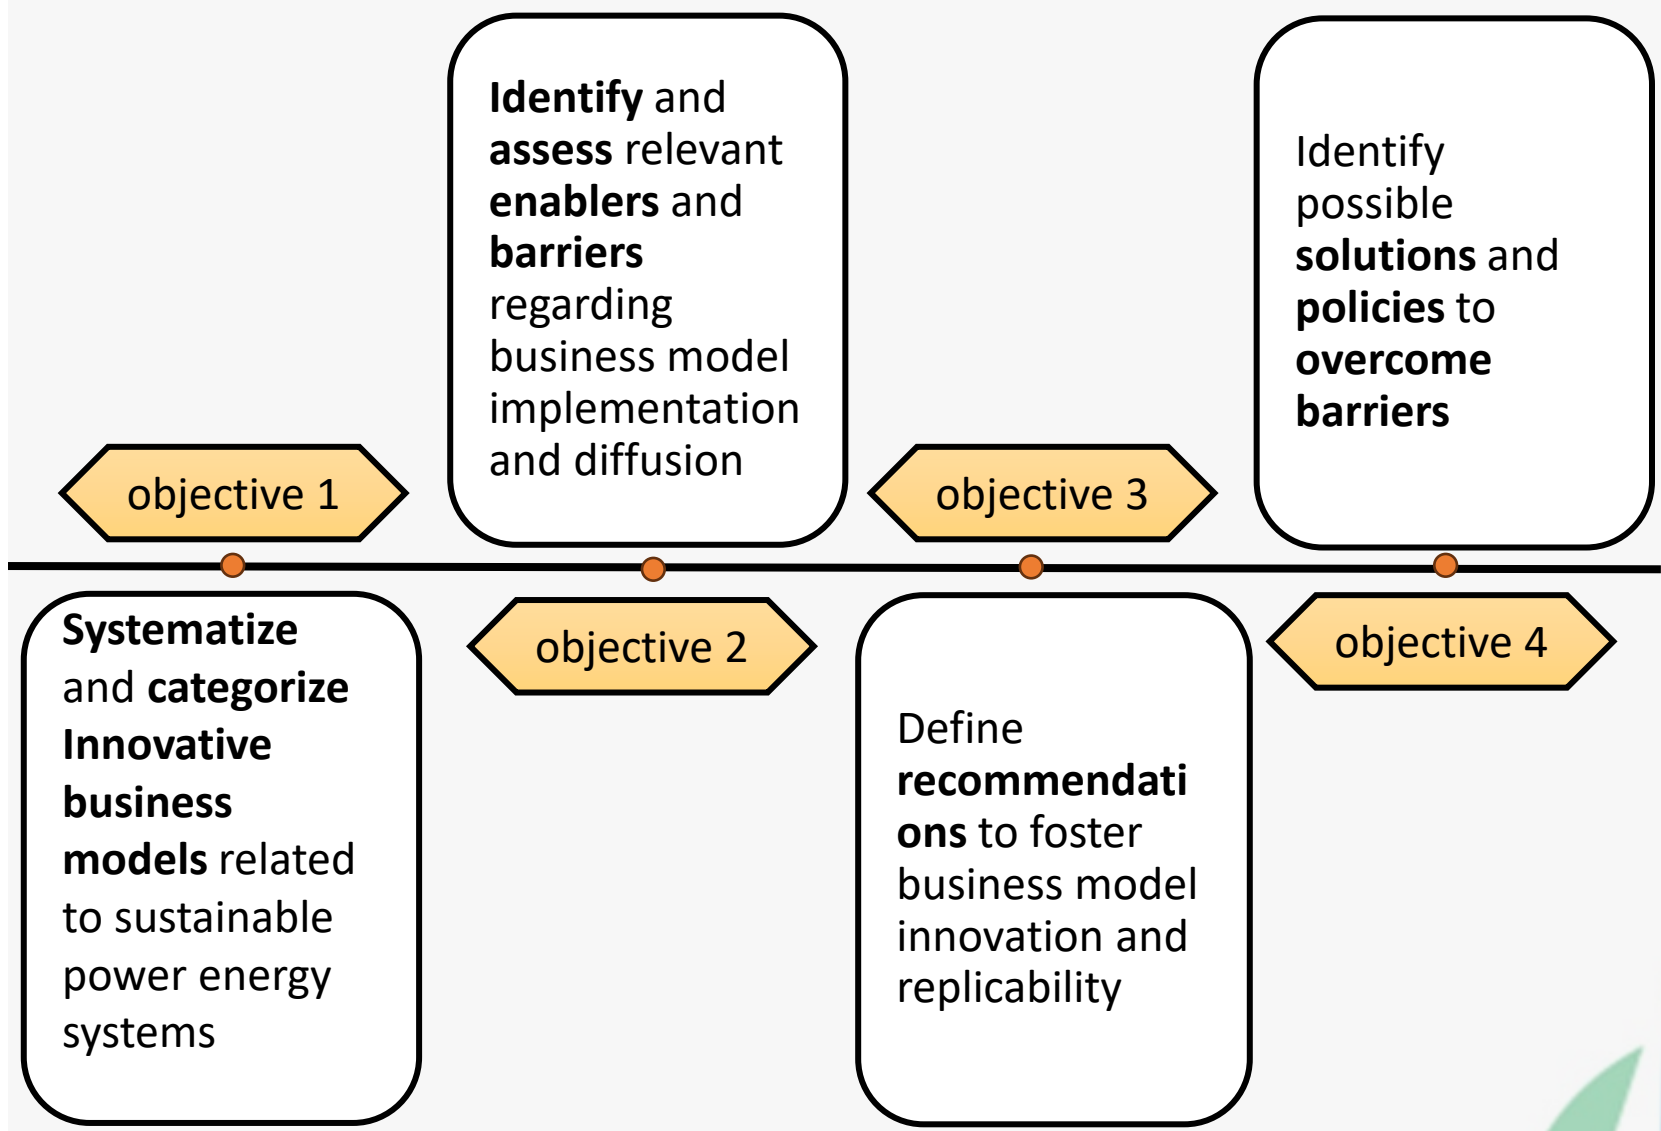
objective 1

Systematize and categorize Innovative business models related to sustainable power energy systems

Identify and assess relevant enablers and barriers regarding business model implementation and diffusion

objective 2

objective 3

Define recommendations to foster business model innovation and replicability

Identify possible solutions and policies to overcome barriers

objective 4